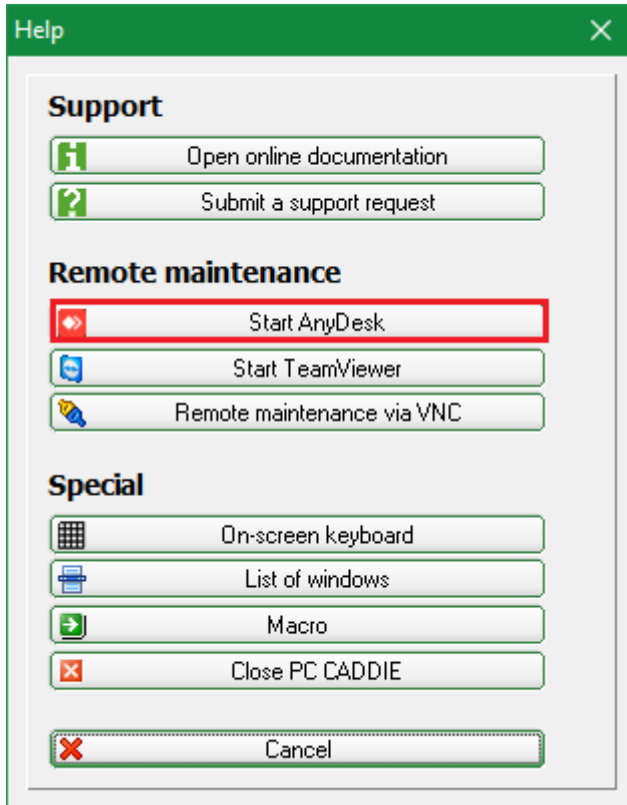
Help

X

Support

Open online documentation

Submit a support request

Remote maintenance

Start AnyDesk

Start TeamViewer

Remote maintenance via VNC

Special

On-screen keyboard

List of windows

Macro

Close PC CADDIE

Cancel